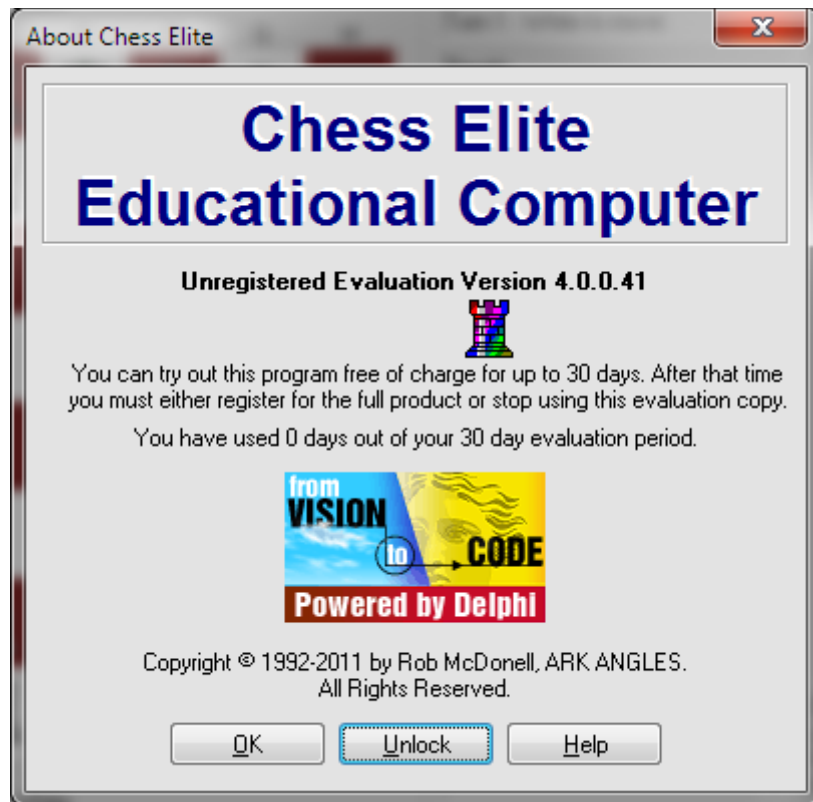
About Chess Elite

Chess Elite Educational Computer

Unregistered Evaluation Version 4.0.0.41

You can try out this program free of charge for up to 30 days. After that time you must either register for the full product or stop using this evaluation copy.

You have used 0 days out of your 30 day evaluation period.

from VISION to CODE
Powered by Delphi

Copyright © 1992-2011 by Rob McDonell, ARK ANGLES.
All Rights Reserved.

OK Unlock Help